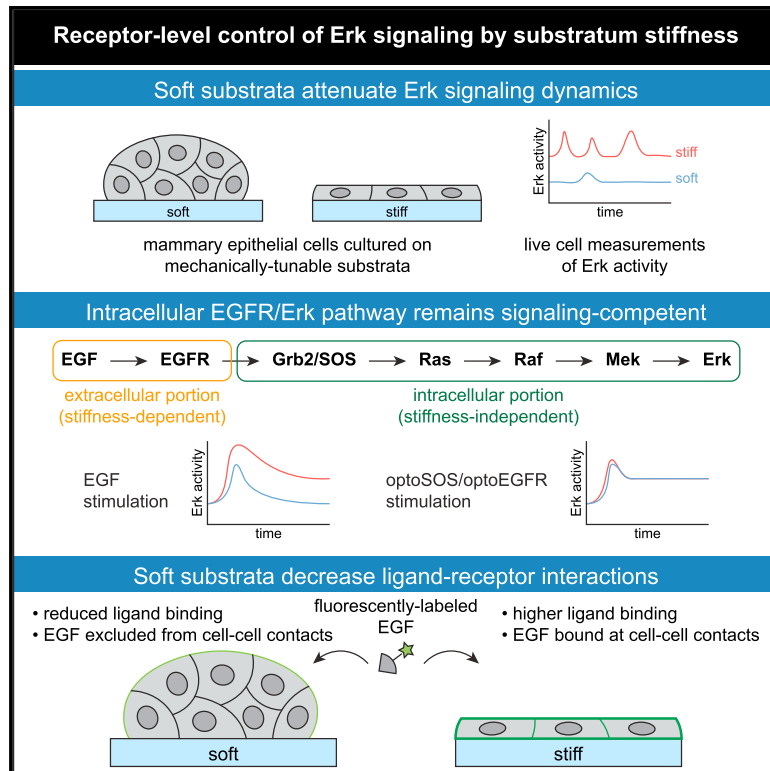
Receptor-level control of Erk signaling by substratum stiffness

Soft substrata attenuate Erk signaling dynamics

soft

stiff

mammary epithelial cells cultured on mechanically-tunable substrata

Erk activity

stiff

soft

time

live cell measurements of Erk activity

Intracellular EGFR/Erk pathway remains signaling-competent

EGF → EGFR → Grb2/SOS → Ras → Raf → Mek → Erk

extracellular portion (stiffness-dependent)

intracellular portion (stiffness-independent)

EGF stimulation

Erk activity

time

optoSOS/optoEGFR stimulation

Erk activity

time

Soft substrata decrease ligand-receptor interactions

• reduced ligand binding
• EGF excluded from cell-cell contacts

fluorescently-labeled EGF

• higher ligand binding
• EGF bound at cell-cell contacts

soft

stiff